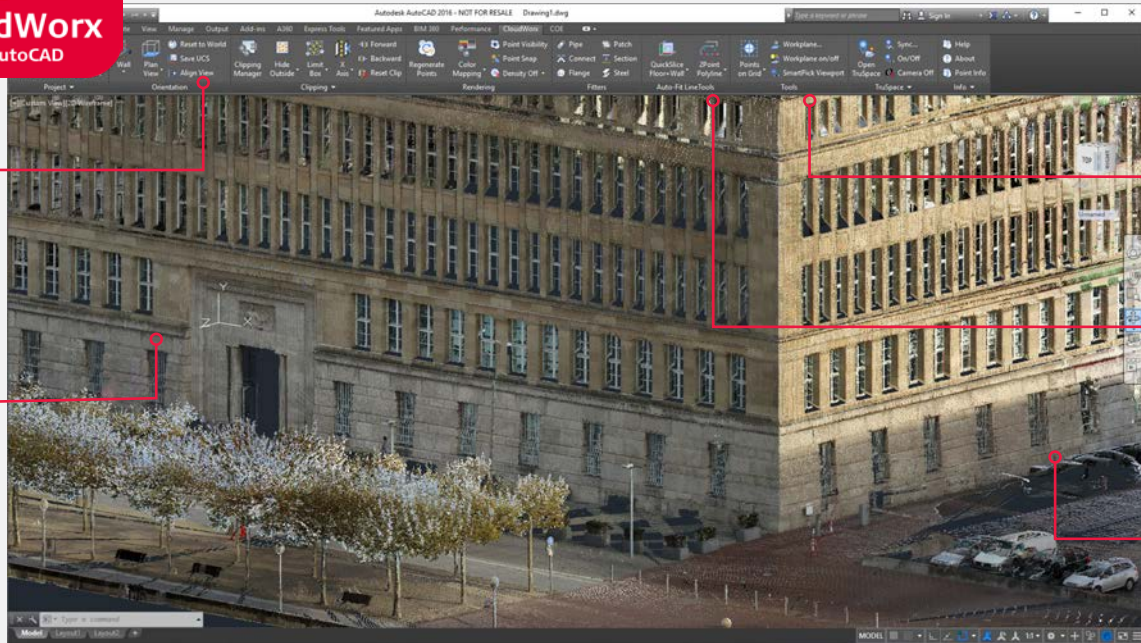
dWorx
utoCAD

Autodesk AutoCAD 2016 - NOT FOR RESALE Drawing1.dwg

Type a keyword or phrase
Sign In

View Manage Output Add-ins A360 Express Tools Featured Apps BIM 360 Performance CloudWorx COE

Wall
Plan View
Reset to World
Save UCS
Align View
Clipping Manager
Hide Outside
Limit Box
X Axis
Forward
Backward
Reset Clip
Regenerate Points
Color Mapping
Point Visibility
Point Snap
Density Off
Pipe
Connect
Flange
Patch
Section
Steel
QuickSlice Floor+Wall
2Point Polyline
Points on Grid
Workplane...
Workplane on/off
SmartPick Viewport
Open TruSpace
Sync...
On/Off
Camera Off
Help
About
Point Info

Project
Orientation
Clipping
Rendering
Fitters
Auto-Fit LineTools
Tools
TruSpace
Info

[-][Custom View][2D Wireframe]

TOP
Unnamed

Type a command

Model Layout1 Layout2

MODEL